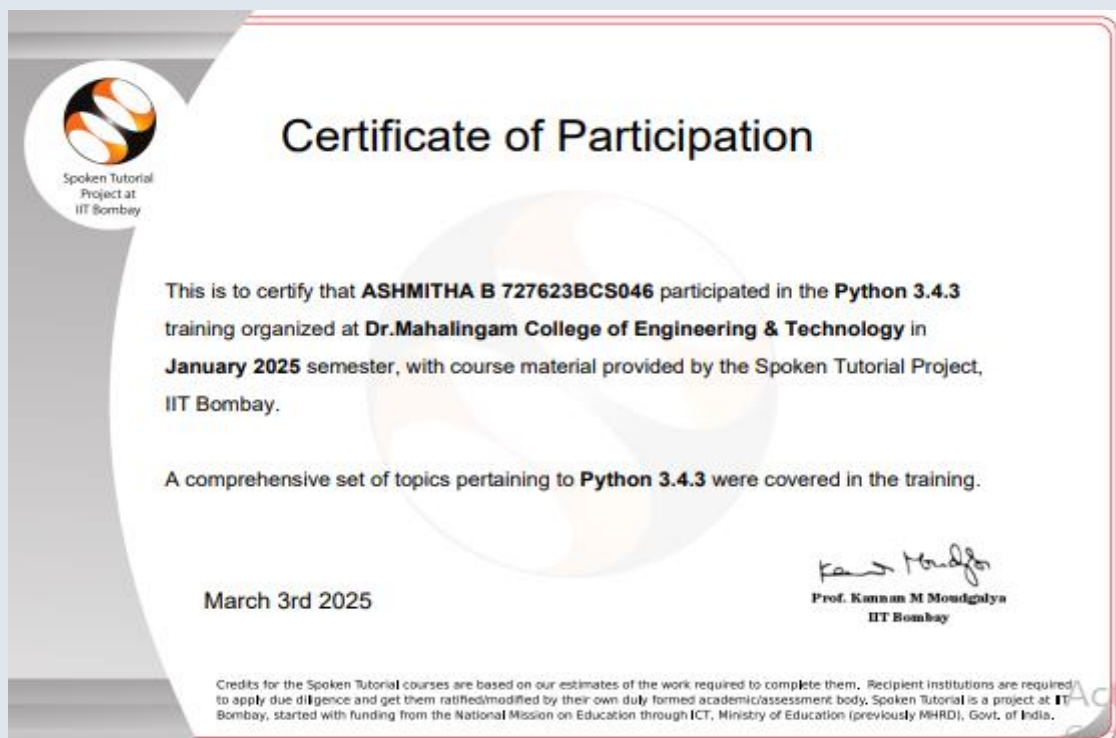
Spoken Tutorial Project at IIT Bombay

Certificate of Participation

This is to certify that ASHMITHA B 727623BCS046 participated in the Python 3.4.3 training organized at Dr.Mahalingam College of Engineering & Technology in January 2025 semester, with course material provided by the Spoken Tutorial Project, IIT Bombay.

A comprehensive set of topics pertaining to Python 3.4.3 were covered in the training.

March 3rd 2025

Kannan Moudgalya
Prof. Kannan M Moudgalya
IIT Bombay

Credits for the Spoken Tutorial courses are based on our estimates of the work required to complete them. Recipient institutions are required to apply due diligence and get them ratified/modified by their own duly formed academic/assessment body. Spoken Tutorial is a project at IIT Bombay, started with funding from the National Mission on Education through ICT, Ministry of Education (previously MHRD), Govt. of India.

Ac